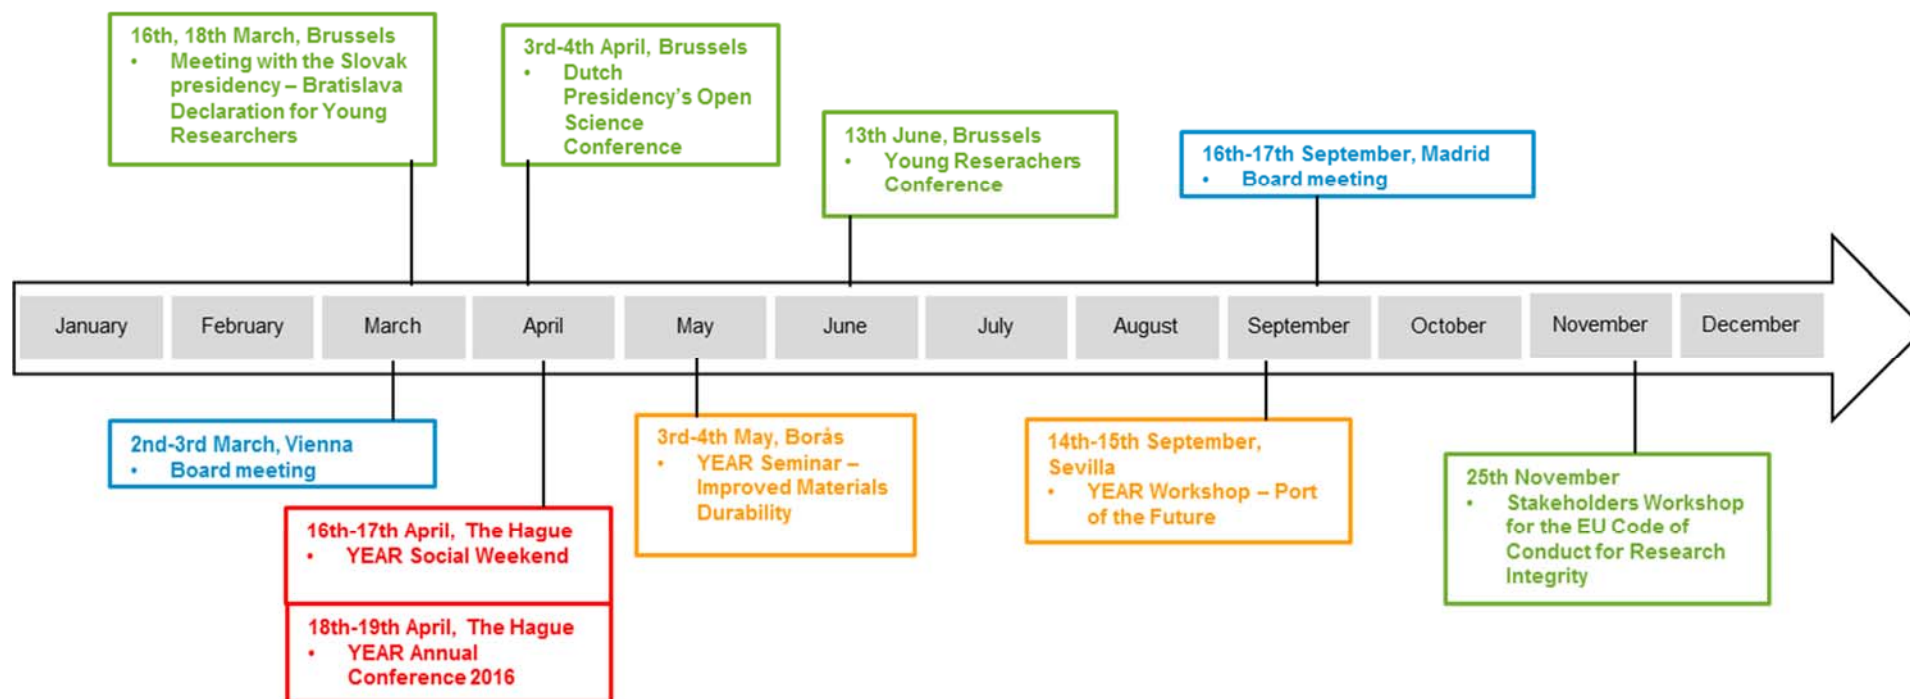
16th, 18th March, Brussels
• Meeting with the Slovak presidency – Bratislava Declaration for Young Researchers

3rd-4th April, Brussels
• Dutch Presidency's Open Science Conference

13th June, Brussels
• Young Reserachers Conference

16th-17th September, Madrid
• Board meeting

January
February
March
April
May
June
July
August
September
October
November
December

2nd-3rd March, Vienna
• Board meeting

16th-17th April, The Hague
• YEAR Social Weekend

18th-19th April, The Hague
• YEAR Annual Conference 2016

3rd-4th May, Borås
• YEAR Seminar – Improved Materials Durability

14th-15th September, Sevilla
• YEAR Workshop – Port of the Future

25th November
• Stakeholders Workshop for the EU Code of Conduct for Research Integrity